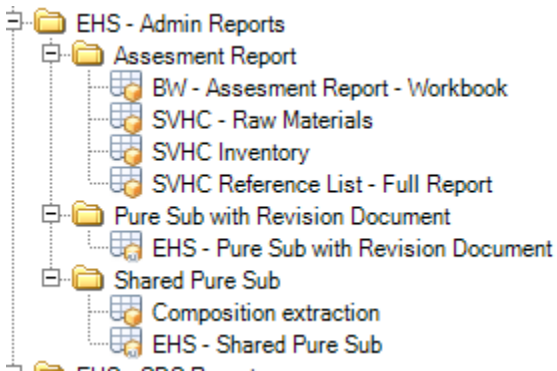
EHS - Admin Reports
Assesment Report
BW - Assesment Report - Workbook
SVHC - Raw Materials
SVHC Inventory
SVHC Reference List - Full Report
Pure Sub with Revision Document
EHS - Pure Sub with Revision Document
Shared Pure Sub
Composition extraction
EHS - Shared Pure Sub
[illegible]